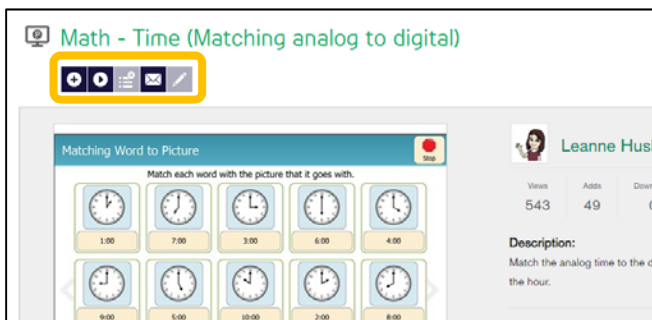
Math - Time (Matching analog to digital)

Matching Word to Picture

Stop

Match each word with the picture that it goes with.

1:00 7:00 3:00 6:00 4:00

9:00 5:00 10:00 2:00 8:00

Leanne Hus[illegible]

| Views | Adds | Dow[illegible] |
|---|---|---|
| 543 | 49 | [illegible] |

Description:

Match the analog time to the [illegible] the hour.